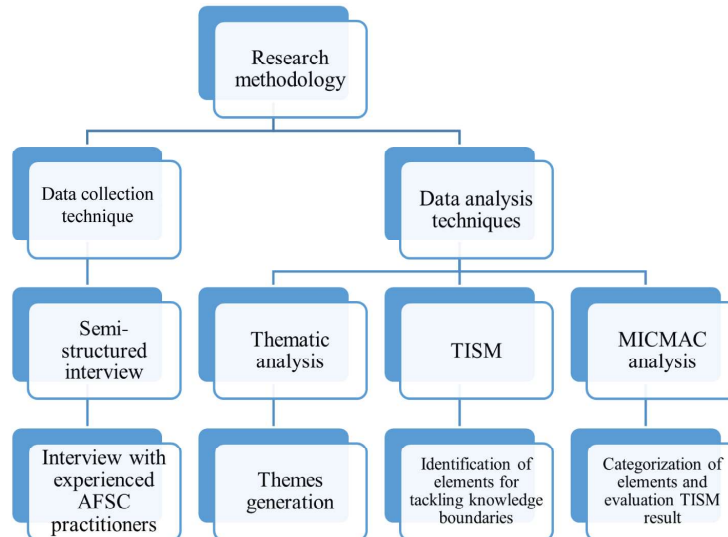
Research methodology

Data collection technique

Data analysis techniques

Semi-structured interview

Thematic analysis

TISM

MICMAC analysis

Interview with experienced AFSC practitioners

Themes generation

Identification of elements for tackling knowledge boundaries

Categorization of elements and evaluation TISM result